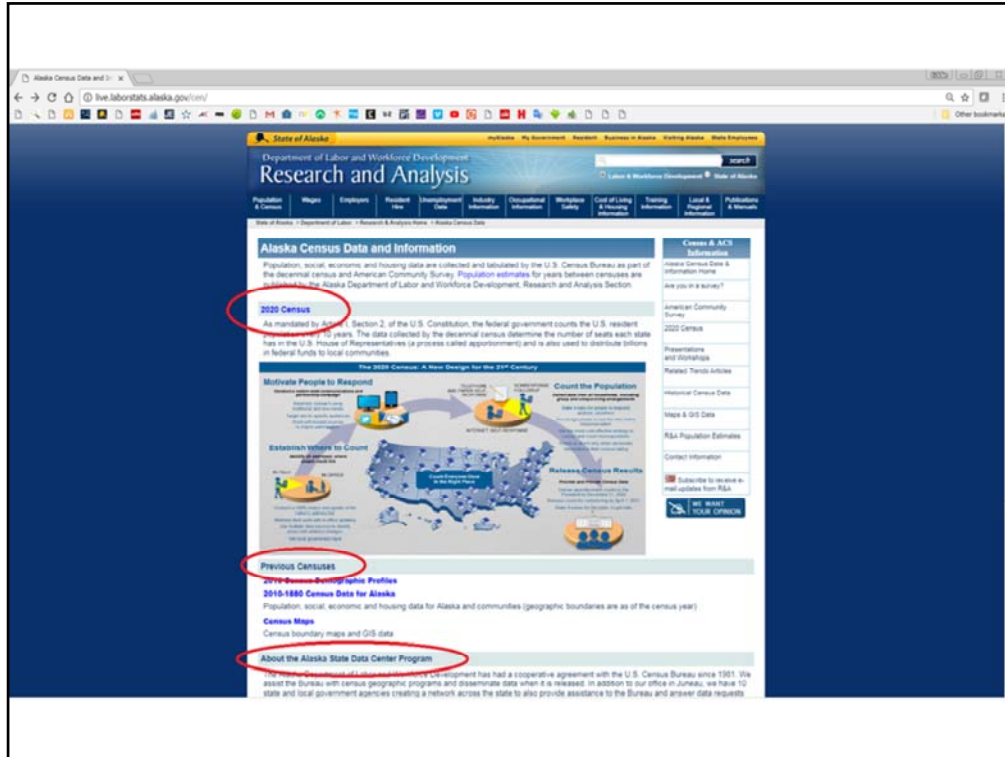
Alaska Census Data and In ×

live.laborstats.alaska.gov/cen/

Other bookmarks

State of Alaska

myAlaska My Government Resident Business in Alaska Visiting Alaska State Employees

Department of Labor and Workforce Development

Research and Analysis

search

Labor & Workforce Development State of Alaska

Population & Census | Wages | Employers | Resident Hire | Unemployment Data | Industry Information | Occupational Information | Workplace Safety | Cost of Living & Housing Information | Training Information | Local & Regional Information | Publications & Manuals

State of Alaska > Department of Labor > Research & Analysis Home > Alaska Census Data

Alaska Census Data and Information

Population, social, economic and housing data are collected and tabulated by the U.S. Census Bureau as part of the decennial census and American Community Survey. Population estimates for years between censuses are published by the Alaska Department of Labor and Workforce Development, Research and Analysis Section.

2020 Census

As mandated by Article I, Section 2, of the U.S. Constitution, the federal government counts the U.S. resident population every 10 years. The data collected by the decennial census determine the number of seats each state has in the U.S. House of Representatives (a process called apportionment) and is also used to distribute billions in federal funds to local communities.

The 2020 Census: A New Design for the 21st Century

Motivate People to Respond

Establish Where to Count

Count the Population

Release Census Results

INTERNET SELF-RESPONSE

Count Everyone Once in the Right Place

Previous Censuses

2010 Census Demographic Profiles

2010-1880 Census Data for Alaska

Population, social, economic and housing data for Alaska and communities (geographic boundaries are as of the census year)

Census Maps

Census boundary maps and GIS data

About the Alaska State Data Center Program

The Alaska Department of Labor and Workforce Development has had a cooperative agreement with the U.S. Census Bureau since 1981. We assist the Bureau with census geographic programs and disseminate data when it is released. In addition to our office in Juneau, we have 10 state and local government agencies creating a network across the state to also provide assistance to the Bureau and answer data requests

Census & ACS Information

Alaska Census Data & Information Home

Are you in a survey?

American Community Survey

2020 Census

Presentations and Workshops

Related Trends Articles

Historical Census Data

Maps & GIS Data

R&A Population Estimates

Contact Information

Subscribe to receive e-mail updates from R&A

WE WANT YOUR OPINION